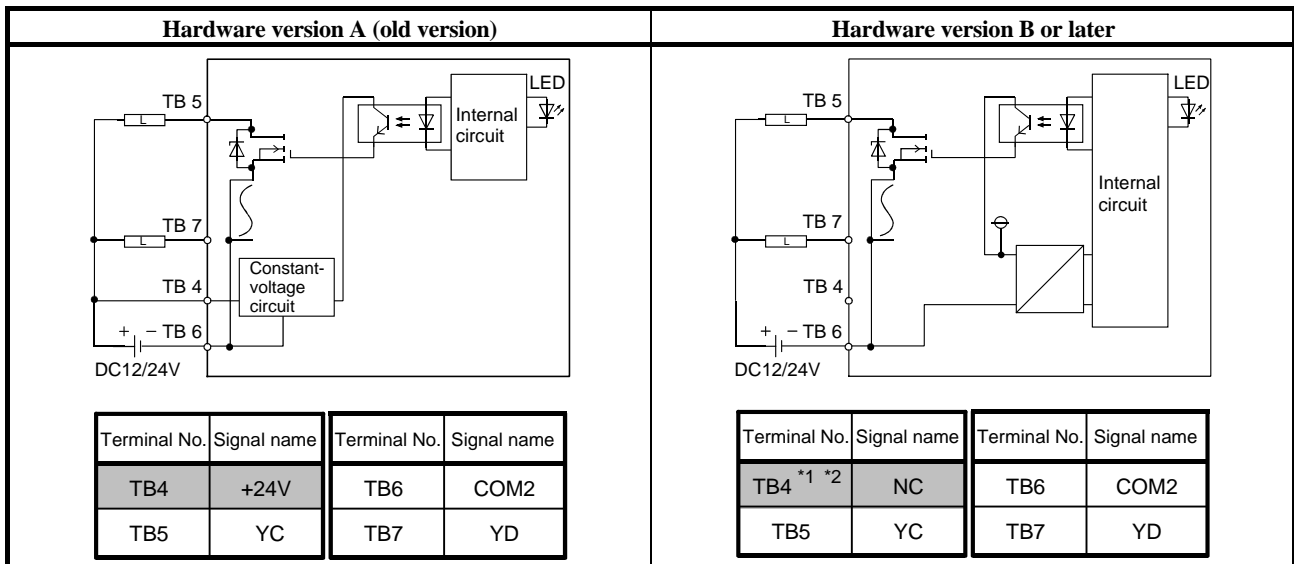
Hardware version A (old version)

LED
TB 5
Internal circuit
L
TB 7
L
TB 4
Constant-voltage circuit
+ − TB 6
DC12/24V

| Terminal No. | Signal name |
|---|---|
| TB4 | +24V |
| TB5 | YC |

| Terminal No. | Signal name |
|---|---|
| TB6 | COM2 |
| TB7 | YD |

Hardware version B or later

LED
TB 5
L
Internal circuit
TB 7
L
TB 4
+ − TB 6
DC12/24V

| Terminal No. | Signal name |
|---|---|
| TB4 $^{*1}$ $^{*2}$ | NC |
| TB5 | YC |

| Terminal No. | Signal name |
|---|---|
| TB6 | COM2 |
| TB7 | YD |